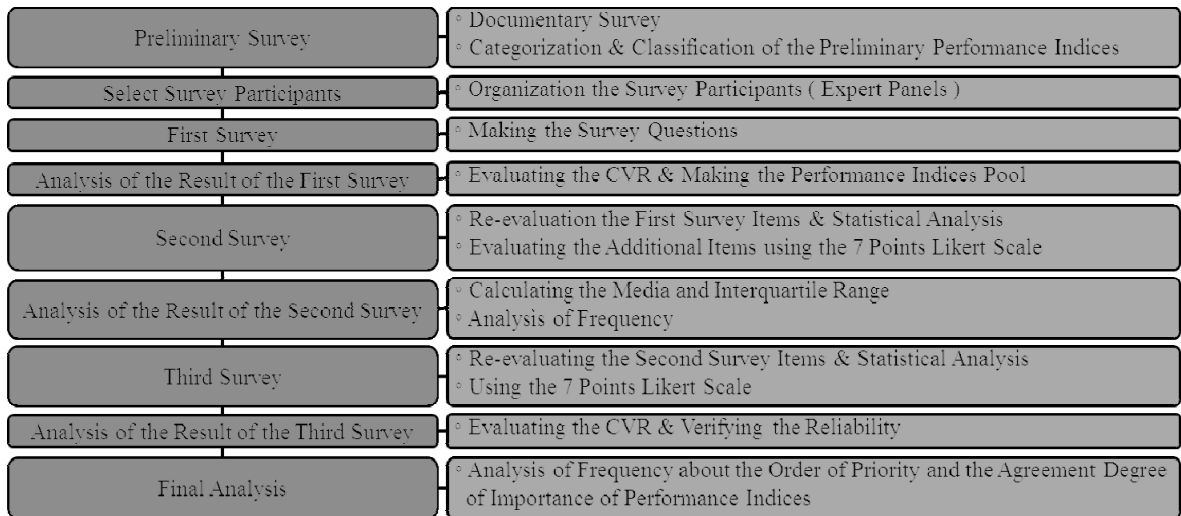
Preliminary Survey

◦ Documentary Survey
◦ Categorization & Classification of the Preliminary Performance Indices

Select Survey Participants

◦ Organization the Survey Participants ( Expert Panels )

First Survey

◦ Making the Survey Questions

Analysis of the Result of the First Survey

◦ Evaluating the CVR & Making the Performance Indices Pool

Second Survey

◦ Re-evaluation the First Survey Items & Statistical Analysis
◦ Evaluating the Additional Items using the 7 Points Likert Scale

Analysis of the Result of the Second Survey

◦ Calculating the Media and Interquartile Range
◦ Analysis of Frequency

Third Survey

◦ Re-evaluating the Second Survey Items & Statistical Analysis
◦ Using the 7 Points Likert Scale

Analysis of the Result of the Third Survey

◦ Evaluating the CVR & Verifying the Reliability

Final Analysis

◦ Analysis of Frequency about the Order of Priority and the Agreement Degree of Importance of Performance Indices